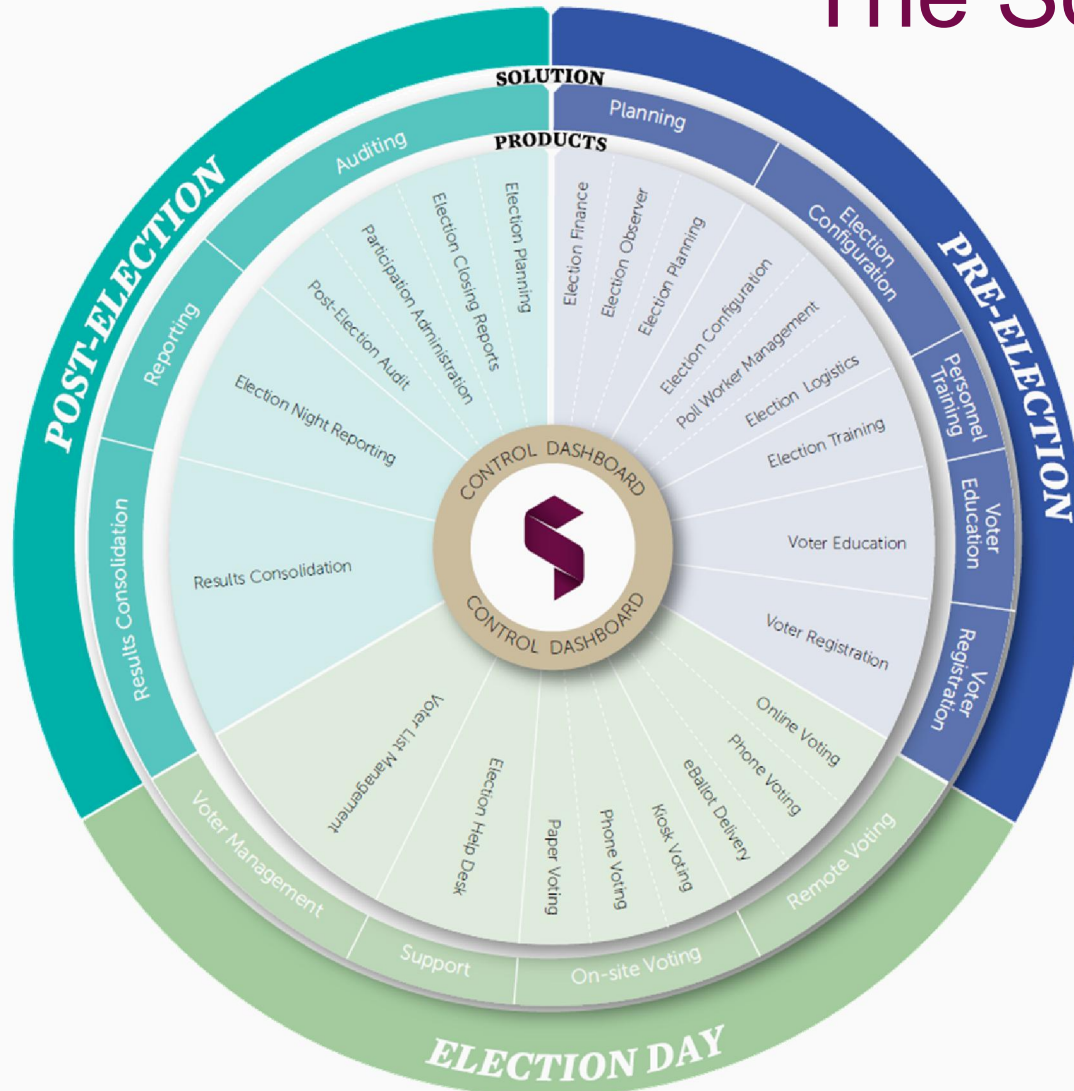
The S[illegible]

SOLUTION

PRODUCTS

PRE-ELECTION

Planning

Election Configuration

Personnel Training

Voter Education

Voter Registration

Election Finance

Election Observer

Election Planning

Election Configuration

Poll Worker Management

Election Logistics

Election Training

Voter Education

Voter Registration

CONTROL DASHBOARD

CONTROL DASHBOARD

ELECTION DAY

Remote Voting

On-site Voting

Support

Voter Management

Online Voting

Phone Voting

eBallot Delivery

Kiosk Voting

Phone Voting

Paper Voting

Election Help Desk

Voter List Management

POST-ELECTION

Results Consolidation

Reporting

Auditing

Results Consolidation

Election Night Reporting

Post-Election Audit

Participation Administration

Election Closing Reports

Election Planning